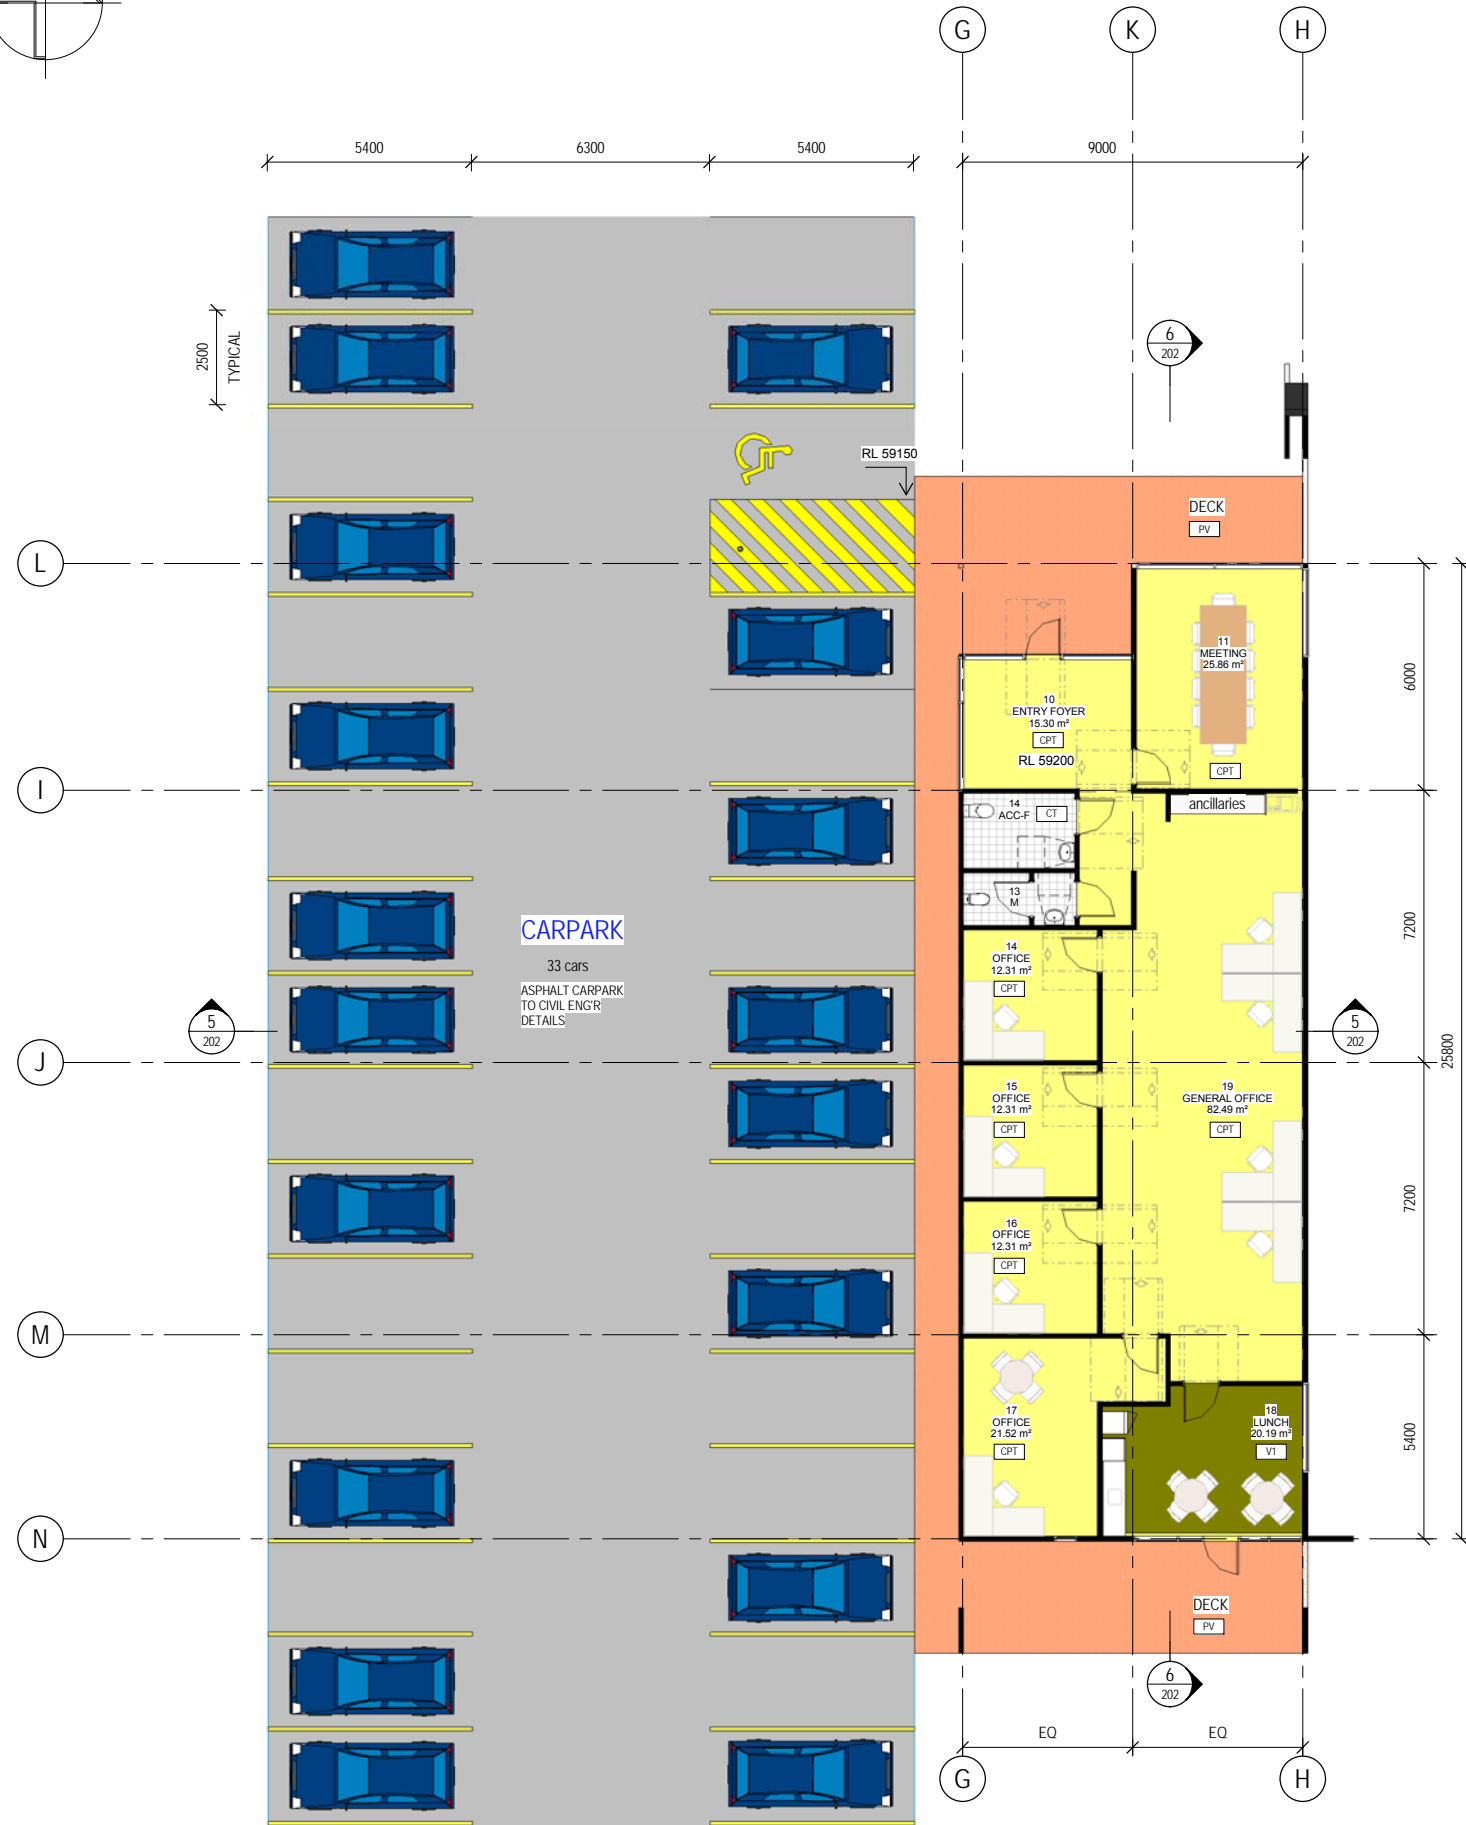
G K H

5400 6300 5400 9000

2500 TYPICAL

6
202

RL 59150

DECK
PV

L

11
MEETING
25.86 m²

10
ENTRY FOYER
15.30 m²
CPT
RL 59200

CPT

6000

I

14
ACC-F
CT

ancillaries

13
M

CARPARK
33 cars
ASPHALT CARPARK TO CIVIL ENG'R DETAILS

14
OFFICE
12.31 m²
CPT

7200

5
202

5
202

J

25800

15
OFFICE
12.31 m²
CPT

19
GENERAL OFFICE
82.49 m²
CPT

16
OFFICE
12.31 m²
CPT

7200

M

17
OFFICE
21.52 m²
CPT

18
LUNCH
20.19 m²
V1

5400

N

DECK
PV

6
202

EQ EQ

G H